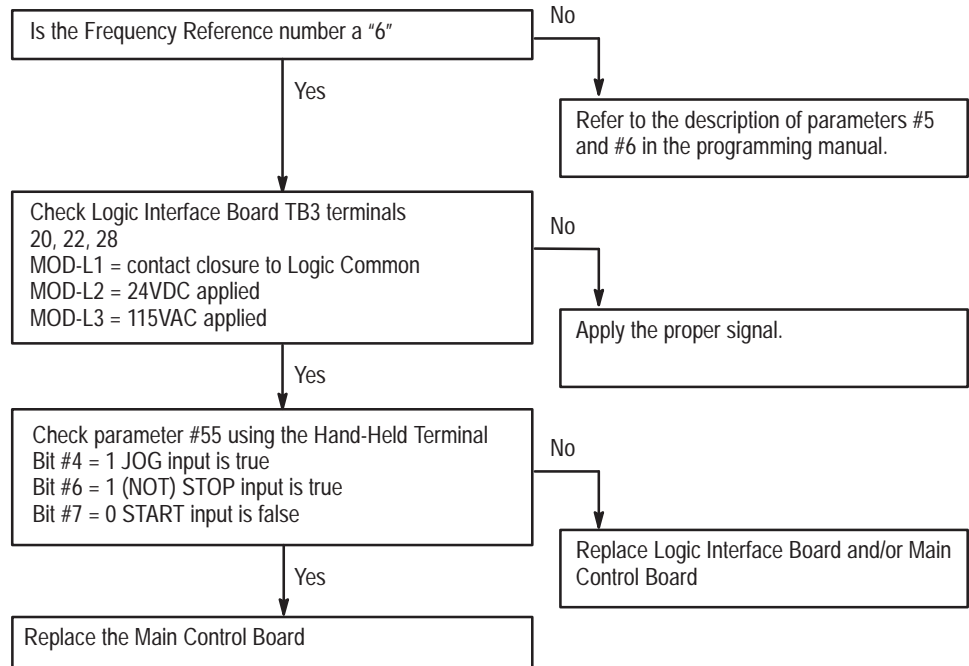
Is the Frequency Reference number a "6"

No

Yes

Refer to the description of parameters #5 and #6 in the programming manual.

Check Logic Interface Board TB3 terminals
20, 22, 28
MOD-L1 = contact closure to Logic Common
MOD-L2 = 24VDC applied
MOD-L3 = 115VAC applied

No

Apply the proper signal.

Yes

Check parameter #55 using the Hand-Held Terminal
Bit #4 = 1 JOG input is true
Bit #6 = 1 (NOT) STOP input is true
Bit #7 = 0 START input is false

No

Replace Logic Interface Board and/or Main Control Board

Yes

Replace the Main Control Board